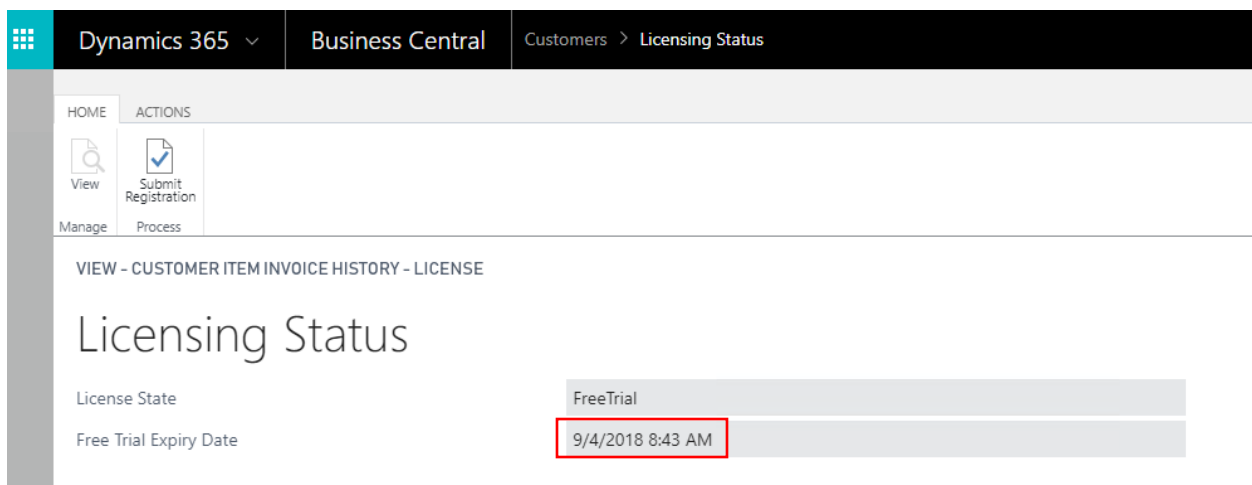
Dynamics 365 ⌄ Business Central Customers > Licensing Status

HOME ACTIONS

View

Submit Registration

Manage Process

VIEW - CUSTOMER ITEM INVOICE HISTORY - LICENSE

Licensing Status

| License State | FreeTrial |
|---|---|
| Free Trial Expiry Date | 9/4/2018 8:43 AM |